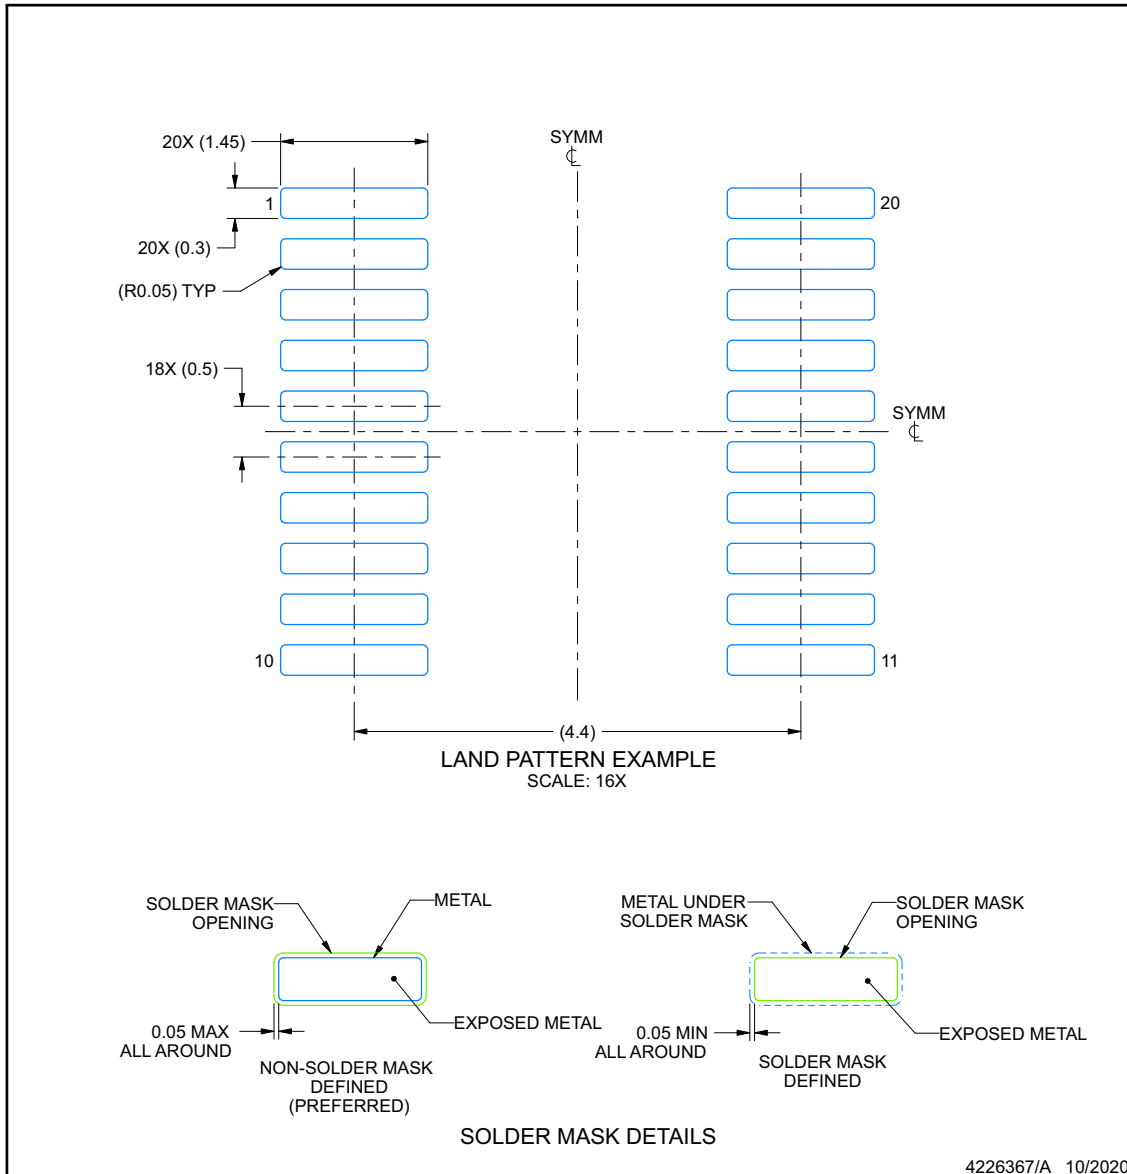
20X (1.45)

SYMM
℄

1

20

20X (0.3)

(R0.05) TYP

18X (0.5)

SYMM
℄

10

11

(4.4)

LAND PATTERN EXAMPLE
SCALE: 16X

SOLDER MASK OPENING

METAL

EXPOSED METAL

0.05 MAX ALL AROUND

NON-SOLDER MASK DEFINED (PREFERRED)

METAL UNDER SOLDER MASK

SOLDER MASK OPENING

EXPOSED METAL

0.05 MIN ALL AROUND

SOLDER MASK DEFINED

SOLDER MASK DETAILS

4226367/A 10/2020